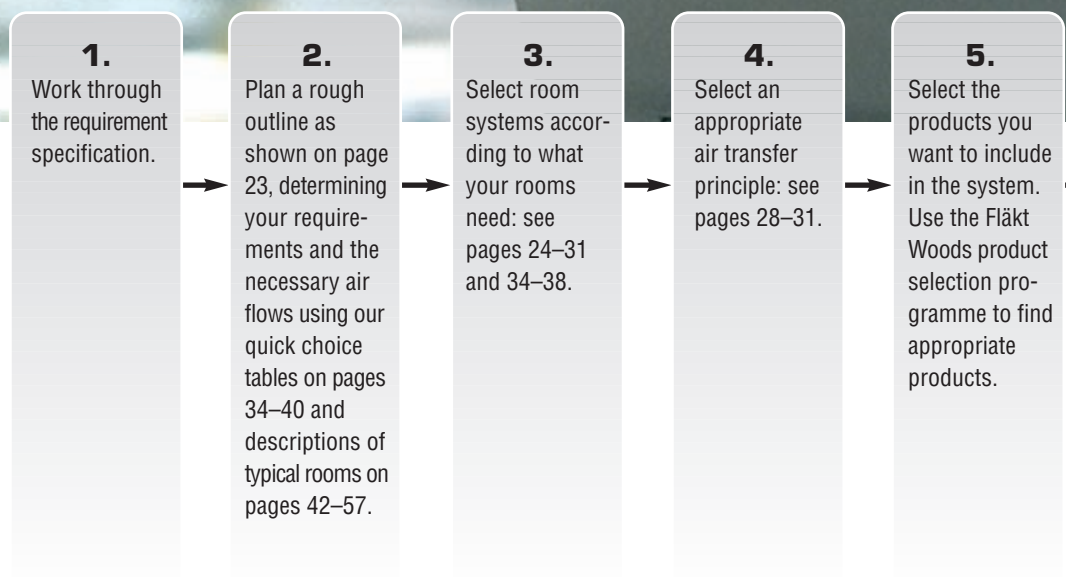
1.
Work through the requirement specification.

2.
Plan a rough outline as shown on page 23, determining your requirements and the necessary air flows using our quick choice tables on pages 34–40 and descriptions of typical rooms on pages 42–57.

3.
Select room systems according to what your rooms need: see pages 24–31 and 34–38.

4.
Select an appropriate air transfer principle: see pages 28–31.

5.
Select the products you want to include in the system. Use the Fläkt Woods product selection programme to find appropriate products.